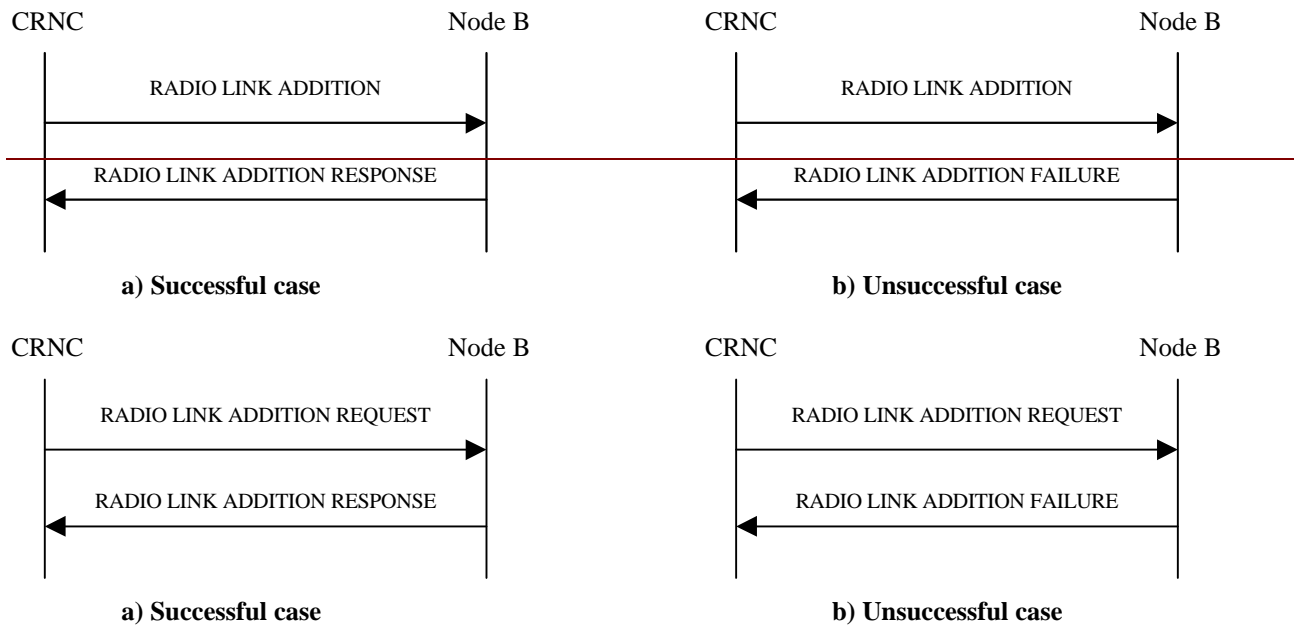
CRNC

Node B

RADIO LINK ADDITION

RADIO LINK ADDITION RESPONSE

a) Successful case

CRNC

Node B

RADIO LINK ADDITION

RADIO LINK ADDITION FAILURE

b) Unsuccessful case

CRNC

Node B

RADIO LINK ADDITION REQUEST

RADIO LINK ADDITION RESPONSE

a) Successful case

CRNC

Node B

RADIO LINK ADDITION REQUEST

RADIO LINK ADDITION FAILURE

b) Unsuccessful case